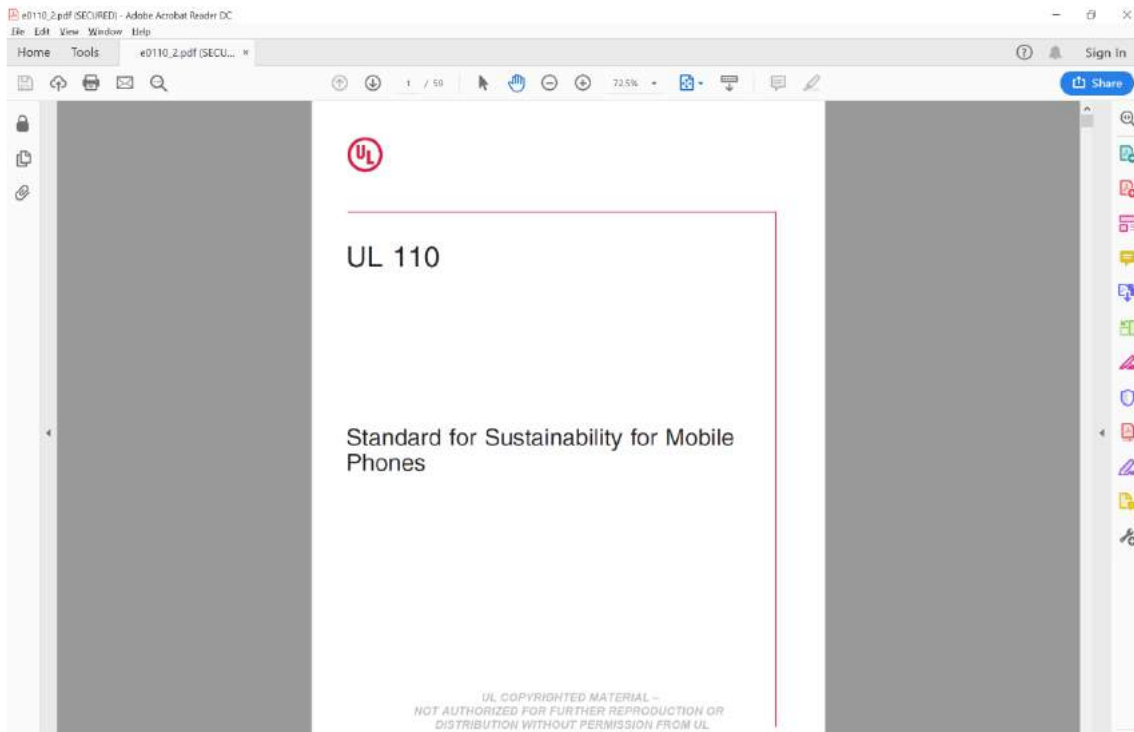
e0110_2.pdf (SECURED) - Adobe Acrobat Reader DC
File Edit View Window Help
Home Tools e0110_2.pdf (SECU... ×
Sign In
1 / 50
72.5%
Share

UL

UL 110

Standard for Sustainability for Mobile Phones

UL COPYRIGHTED MATERIAL –
NOT AUTHORIZED FOR FURTHER REPRODUCTION OR
DISTRIBUTION WITHOUT PERMISSION FROM UL